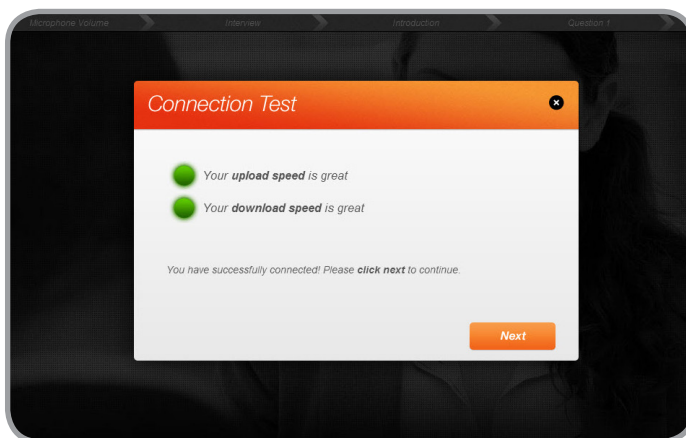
Microphone Volume
Interview
Introduction
Question 1

Connection Test

Your **upload speed** is great

Your **download speed** is great

You have successfully connected! Please **click next** to continue.

Next